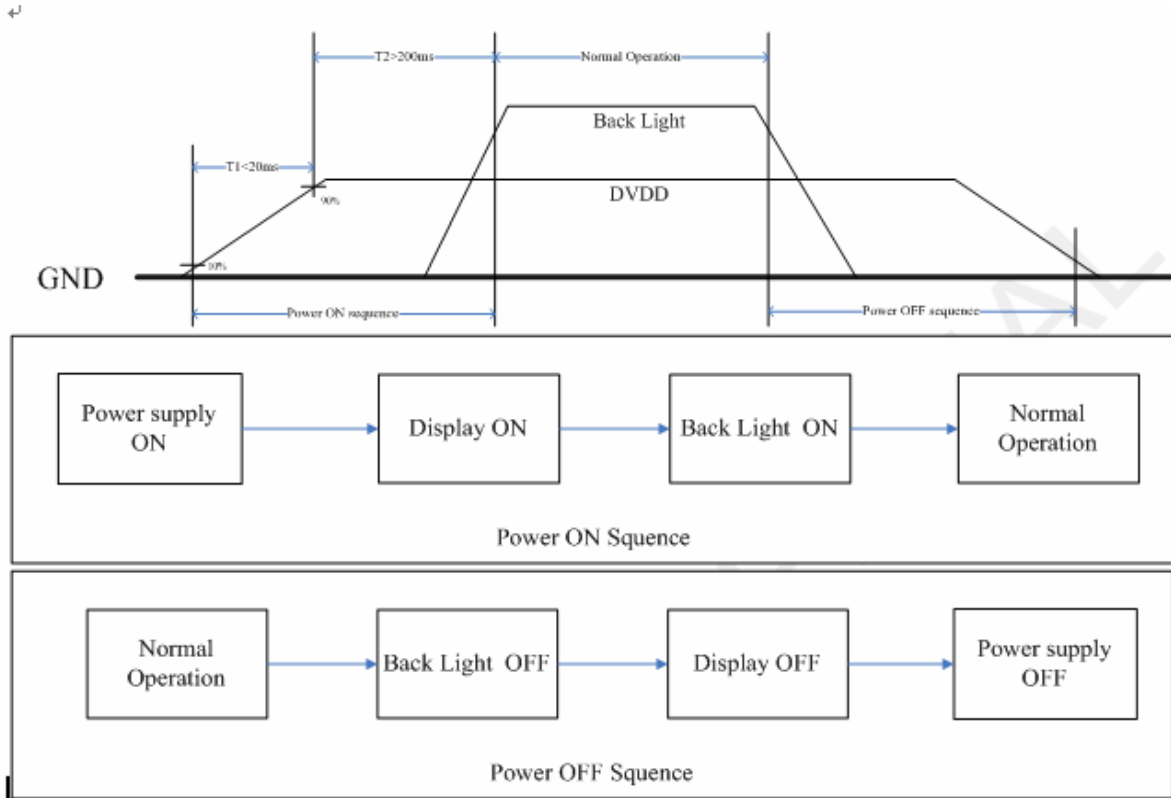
↵

T2>200ms

Normal Operation

Back Light

T1<20ms

90%

DVDD

10%

GND

Power ON sequence

Power OFF sequence

Power supply ON

Display ON

Back Light ON

Normal Operation

Power ON Squence

Normal Operation

Back Light OFF

Display OFF

Power supply OFF

Power OFF Squence